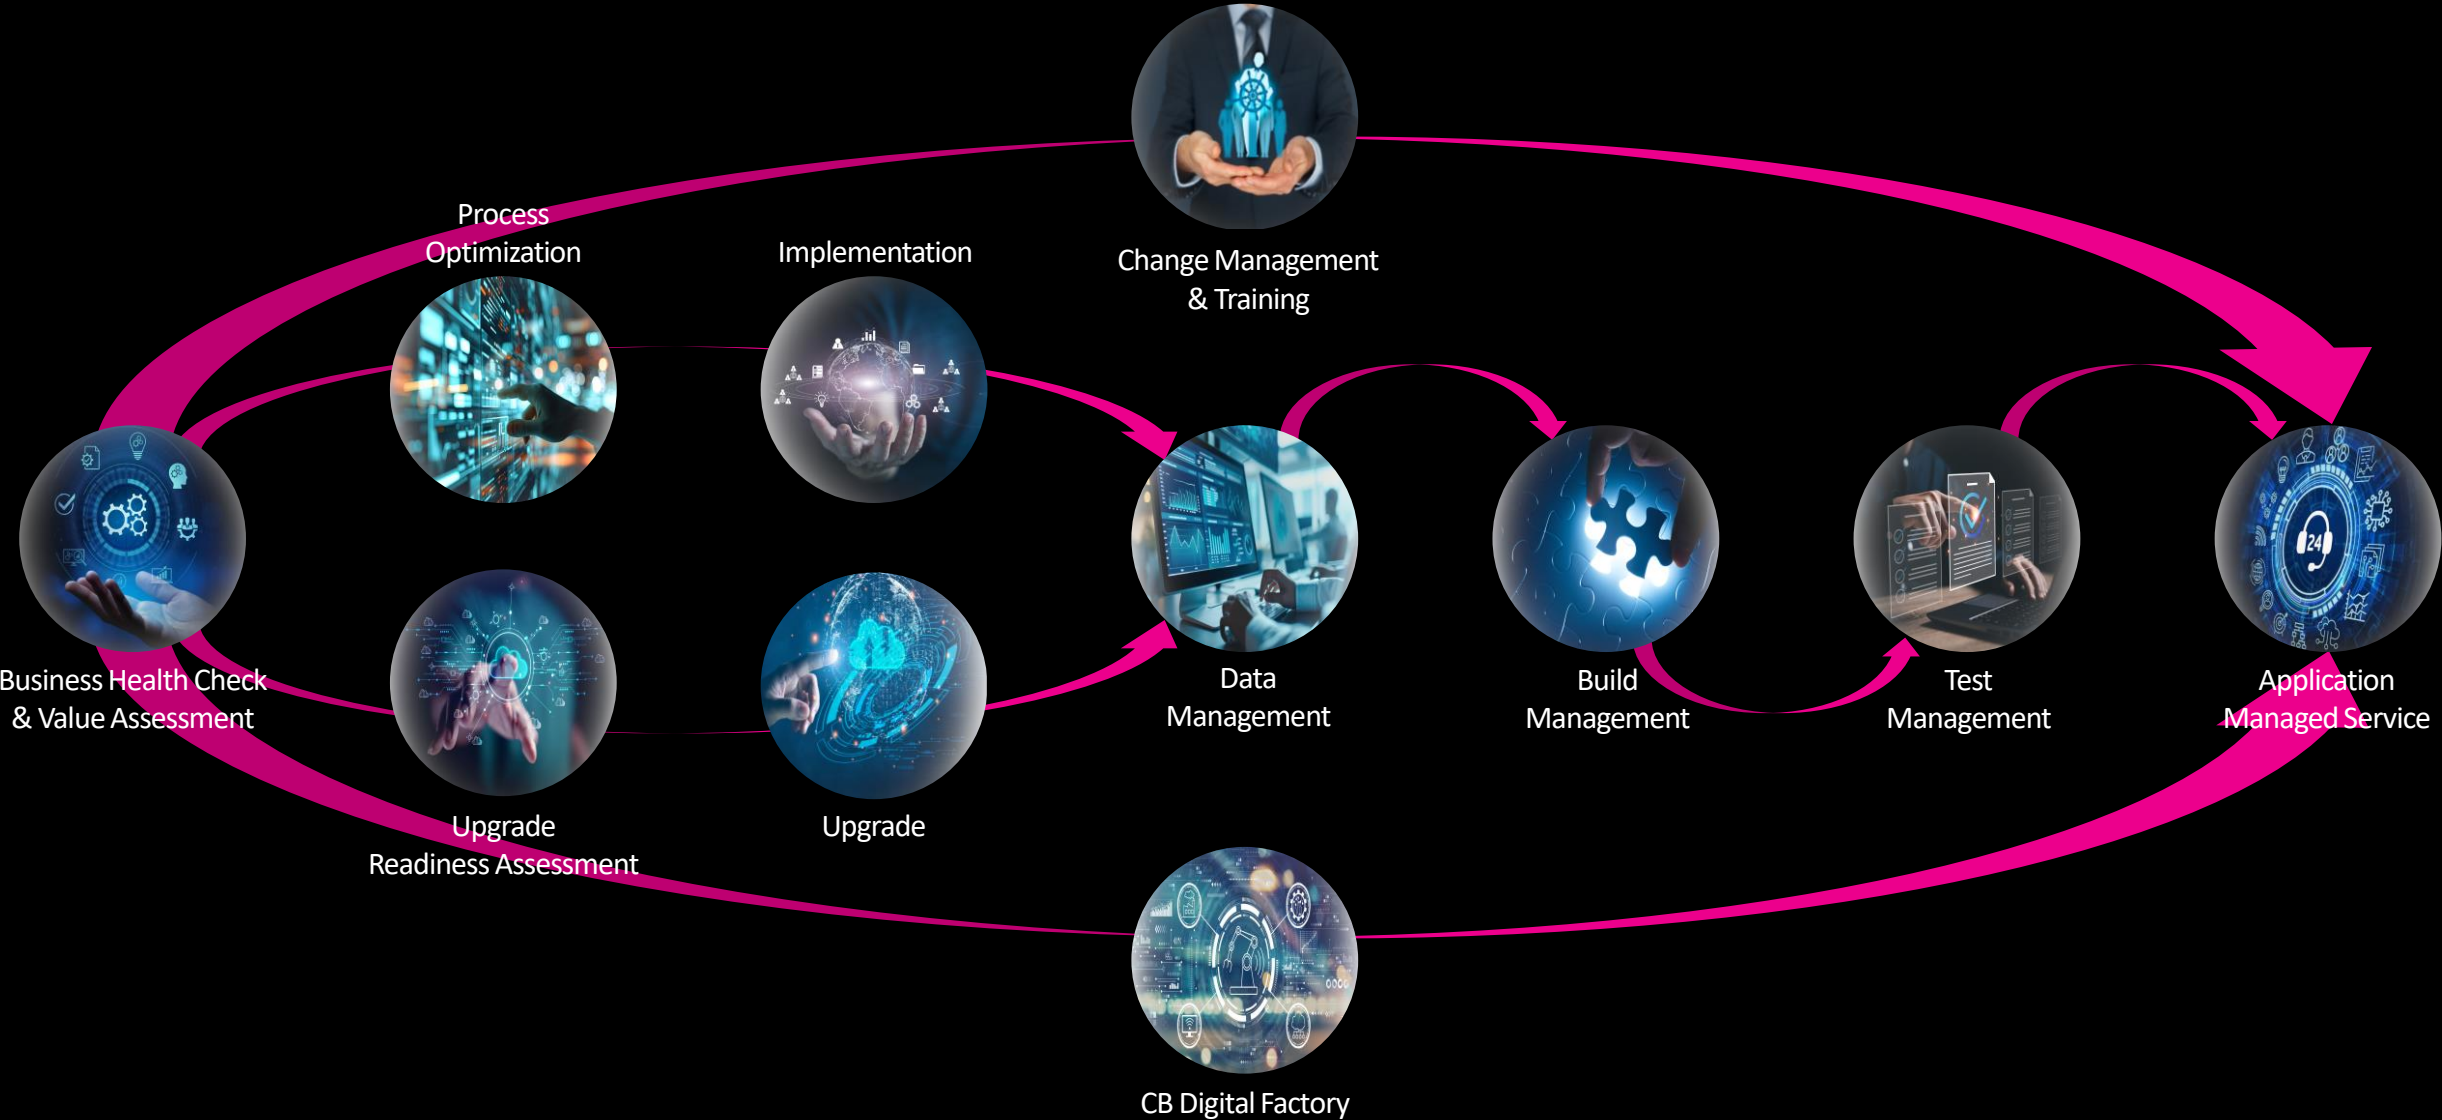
Change Management & Training

Process Optimization

Implementation

Business Health Check & Value Assessment

Data Management

Build Management

Test Management

Application Managed Service

Upgrade Readiness Assessment

Upgrade

CB Digital Factory